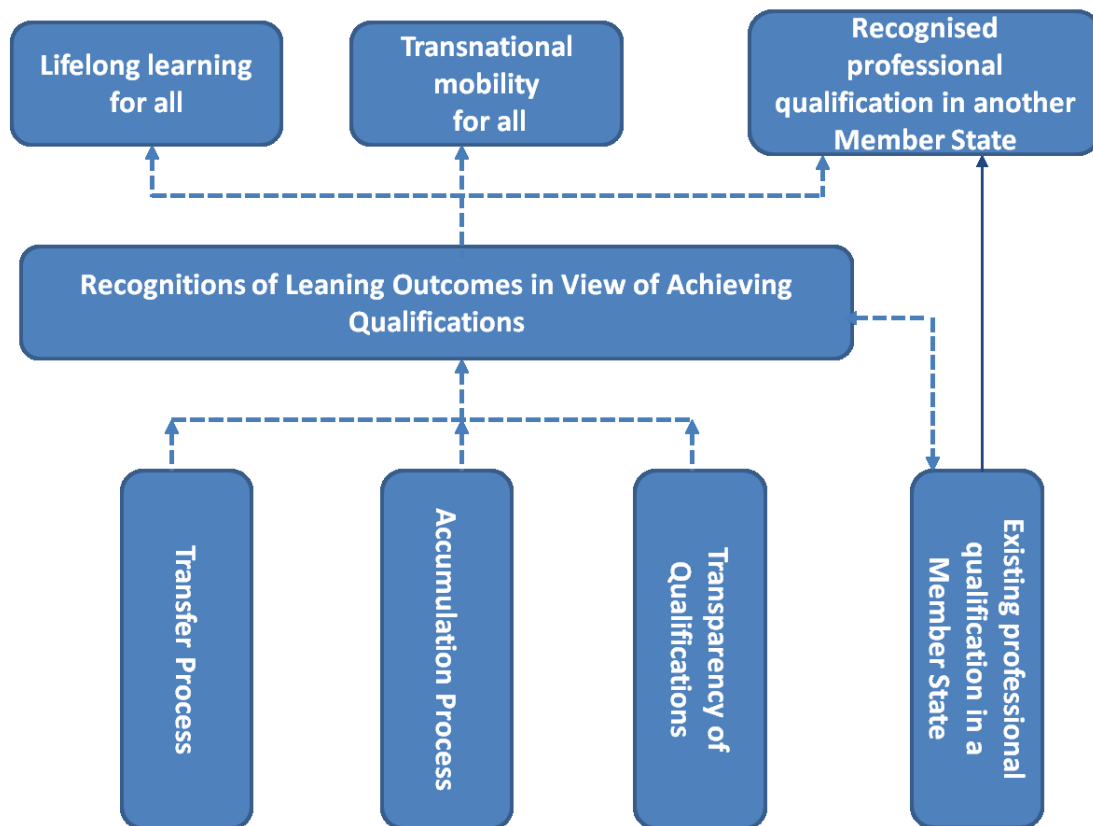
Lifelong learning for all

Transnational mobility for all

Recognised professional qualification in another Member State

Recognitions of Leaning Outcomes in View of Achieving Qualifications

Transfer Process

Accumulation Process

Transparency of Qualifications

Existing professional qualification in a Member State